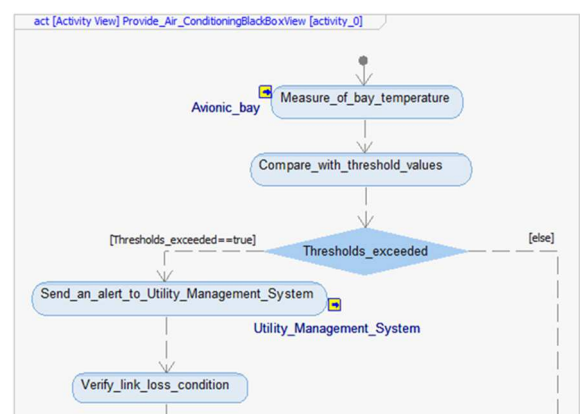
act [Activity View] Provide_Air_ConditioningBlackBoxView [activity_0]

Avionic_bay

Measure_of_bay_temperature

Compare_with_threshold_values

[Thresholds_exceeded==true]

Thresholds_exceeded

[else]

Send_an_alert_to_Utility_Management_System

Utility_Management_System

Verify_link_loss_condition